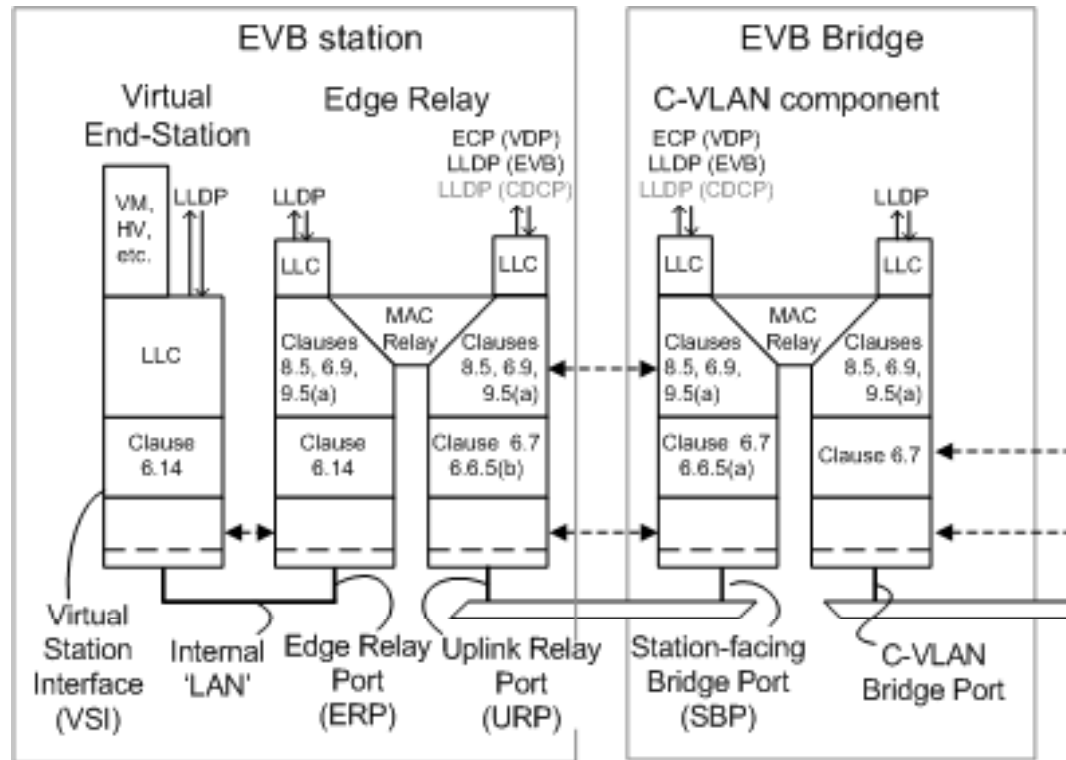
EVB station

EVB Bridge

Virtual End-Station

Edge Relay

C-VLAN component

VM, HV, etc.

LLDP

LLC

Clause 6.14

LLDP

LLC

ECP (VDP)
LLDP (EVB)
LLDP (CDCP)

LLC

MAC Relay

Clauses 8.5, 6.9, 9.5(a)

Clauses 8.5, 6.9, 9.5(a)

Clause 6.14

Clause 6.7 6.6.5(b)

ECP (VDP)
LLDP (EVB)
LLDP (CDCP)

LLC

LLDP

LLC

MAC Relay

Clauses 8.5, 6.9, 9.5(a)

Clauses 8.5, 6.9, 9.5(a)

Clause 6.7 6.6.5(a)

Clause 6.7

Virtual Station Interface (VSI)

Internal 'LAN'

Edge Relay Port (ERP)

Uplink Relay Port (URP)

Station-facing Bridge Port (SBP)

C-VLAN Bridge Port